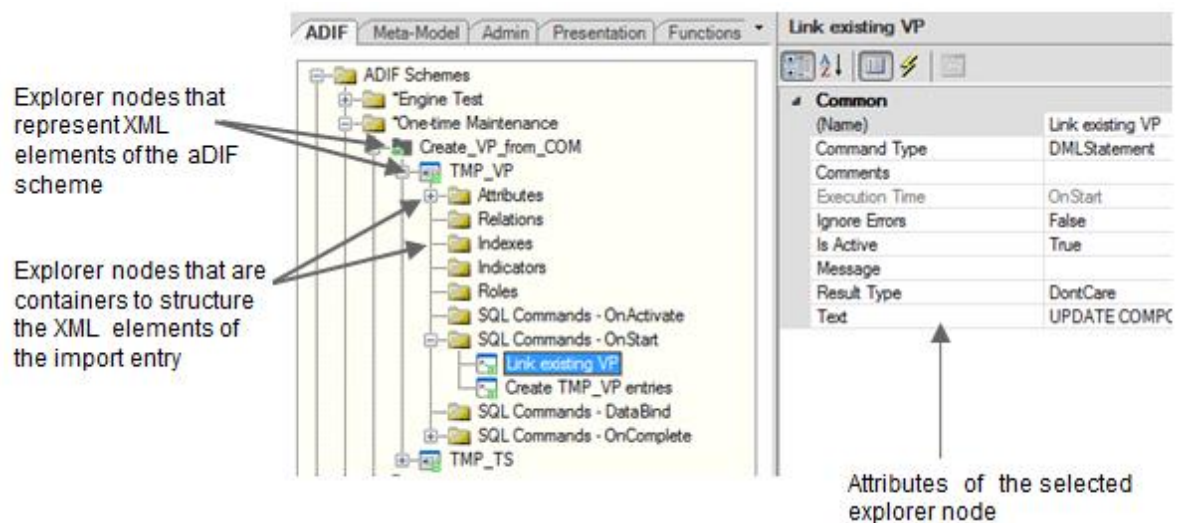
ADIF | Meta-Model | Admin | Presentation | Functions

Link existing VP

Explorer nodes that represent XML elements of the aDIF scheme

Explorer nodes that are containers to structure the XML elements of the import entry

ADIF Schemes
*Engine Test
*One-time Maintenance
Create_VP_from_COM
TMP_VP
Attributes
Relations
Indexes
Indicators
Roles
SQL Commands - OnActivate
SQL Commands - OnStart
Link existing VP
Create TMP_VP entries
SQL Commands - DataBind
SQL Commands - OnComplete
TMP_TS

Common

| | |
|---|---|
| (Name) | Link existing VP |
| Command Type | DMLStatement |
| Comments | |
| Execution Time | OnStart |
| Ignore Errors | False |
| Is Active | True |
| Message | |
| Result Type | DontCare |
| Text | UPDATE COMPC |

Attributes of the selected explorer node